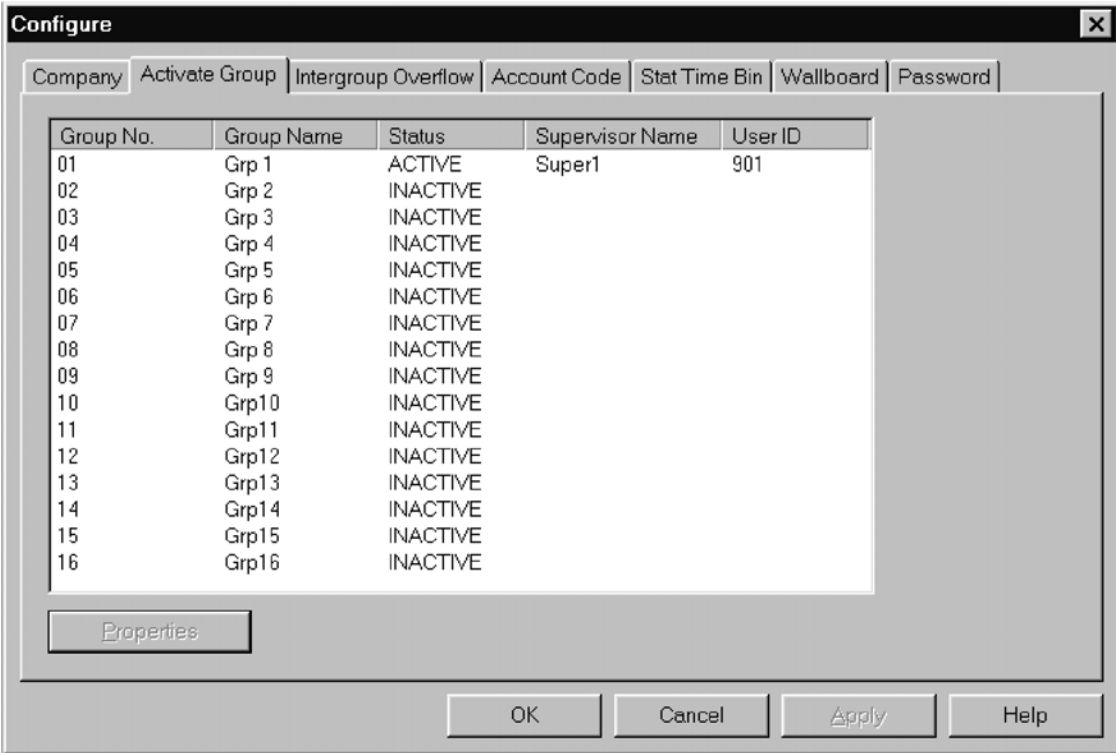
Configure

Company | Activate Group | Intergroup Overflow | Account Code | Stat Time Bin | Wallboard | Password

| Group No. | Group Name | Status | Supervisor Name | User ID |
|---|---|---|---|---|
| 01 | Grp 1 | ACTIVE | Super1 | 901 |
| 02 | Grp 2 | INACTIVE | | |
| 03 | Grp 3 | INACTIVE | | |
| 04 | Grp 4 | INACTIVE | | |
| 05 | Grp 5 | INACTIVE | | |
| 06 | Grp 6 | INACTIVE | | |
| 07 | Grp 7 | INACTIVE | | |
| 08 | Grp 8 | INACTIVE | | |
| 09 | Grp 9 | INACTIVE | | |
| 10 | Grp10 | INACTIVE | | |
| 11 | Grp11 | INACTIVE | | |
| 12 | Grp12 | INACTIVE | | |
| 13 | Grp13 | INACTIVE | | |
| 14 | Grp14 | INACTIVE | | |
| 15 | Grp15 | INACTIVE | | |
| 16 | Grp16 | INACTIVE | | |

Properties

OK | Cancel | Apply | Help